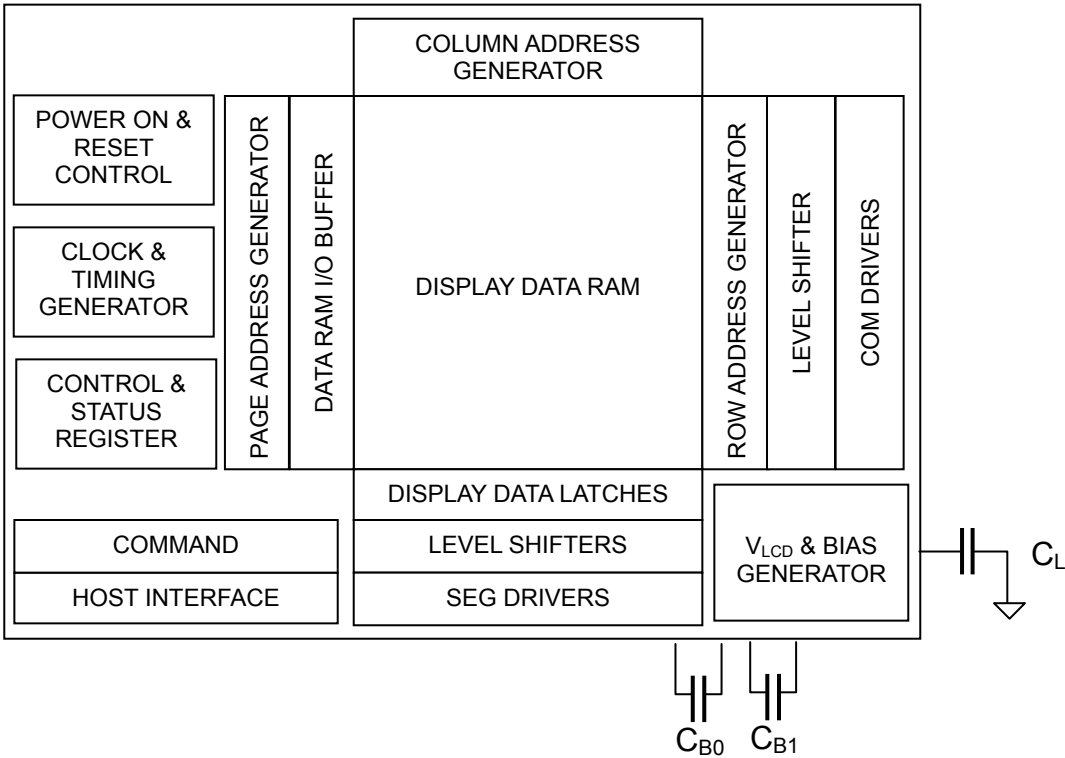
COLUMN ADDRESS GENERATOR

POWER ON & RESET CONTROL

CLOCK & TIMING GENERATOR

CONTROL & STATUS REGISTER

PAGE ADDRESS GENERATOR

DATA RAM I/O BUFFER

DISPLAY DATA RAM

ROW ADDRESS GENERATOR

LEVEL SHIFTER

COM DRIVERS

DISPLAY DATA LATCHES

LEVEL SHIFTERS

SEG DRIVERS

COMMAND

HOST INTERFACE

$V_{LCD}$ & BIAS GENERATOR

$C_L$

$C_{B0}$

$C_{B1}$